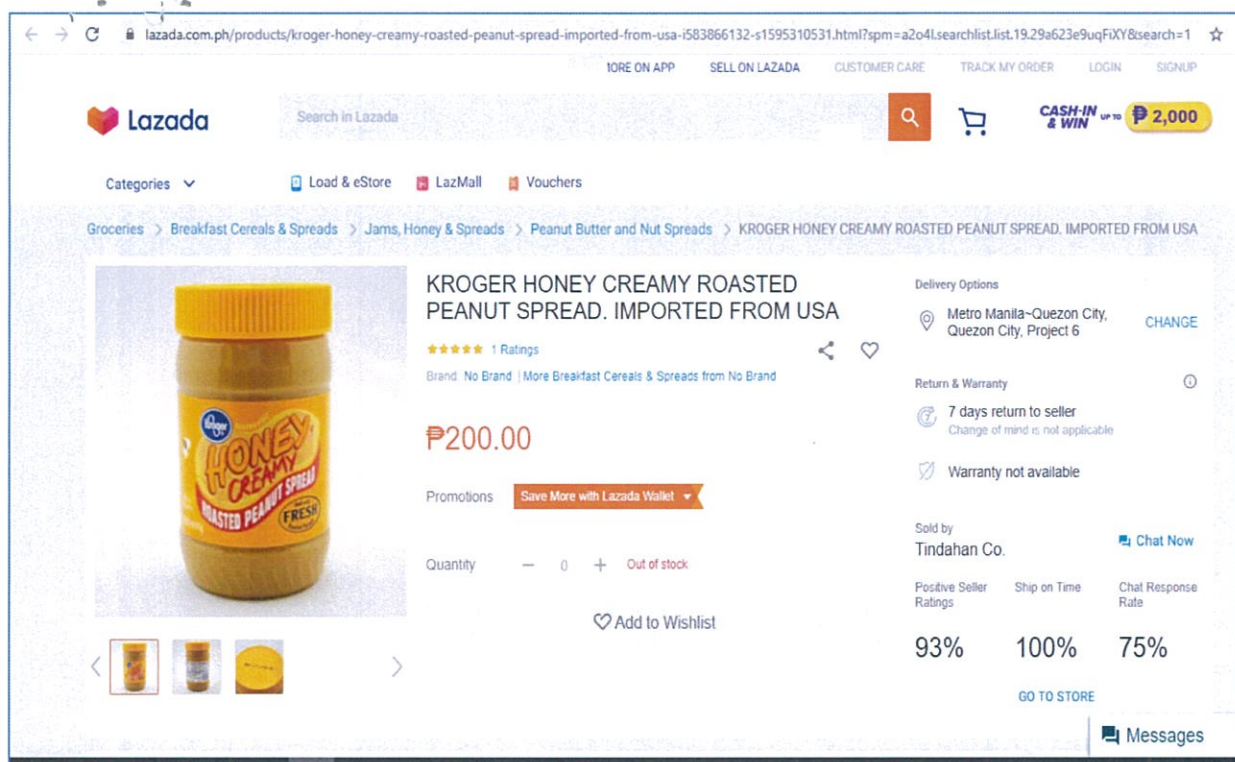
lazada.com.ph/products/kroger-honey-creamy-roasted-peanut-spread-imported-from-usa-i583866132-s1595310531.html?spm=a2o4l.searchlist.list.19.29a623e9uqFiXY&search=1

1ORE ON APP SELL ON LAZADA CUSTOMER CARE TRACK MY ORDER LOGIN SIGNUP

Lazada

Search in Lazada

CASH-IN & WIN UP TO ₱2,000

Categories Load & eStore LazMall Vouchers

Groceries > Breakfast Cereals & Spreads > Jams, Honey & Spreads > Peanut Butter and Nut Spreads > KROGER HONEY CREAMY ROASTED PEANUT SPREAD. IMPORTED FROM USA

Kroger HONEY CREAMY ROASTED PEANUT SPREAD FRESH

KROGER HONEY CREAMY ROASTED PEANUT SPREAD. IMPORTED FROM USA

1 Ratings

Brand: No Brand | More Breakfast Cereals & Spreads from No Brand

₱200.00

Promotions Save More with Lazada Wallet

Quantity − 0 + Out of stock

Add to Wishlist

Delivery Options

Metro Manila~Quezon City, Quezon City, Project 6 CHANGE

Return & Warranty

7 days return to seller
Change of mind is not applicable

Warranty not available

Sold by
Tindahan Co. Chat Now

| Positive Seller Ratings | Ship on Time | Chat Response Rate |
|---|---|---|
| 93% | 100% | 75% |

GO TO STORE

Messages